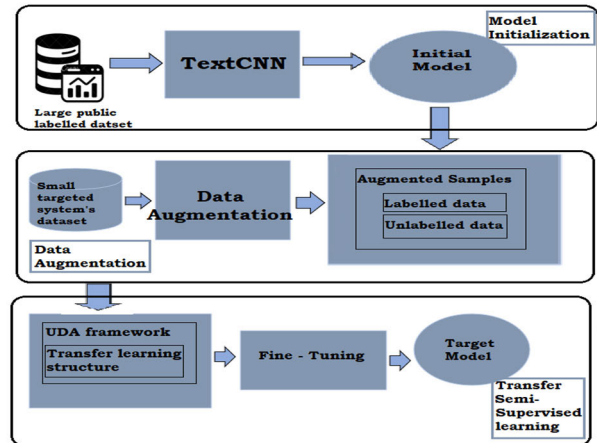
Model Initialization

Large public labelled datset

TextCNN

Initial Model

Small targeted system's dataset

Data Augmentation

Augmented Samples

Labelled data

Unlabelled data

Data Augmentation

UDA framework

Transfer learning structure

Fine - Tuning

Target Model

Transfer Semi-Supervised learning